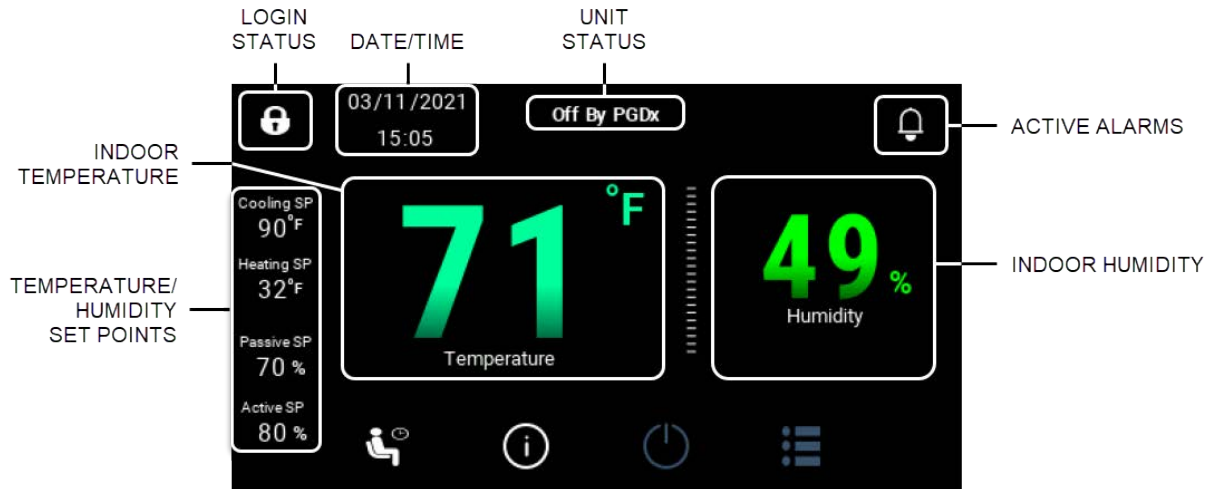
LOGIN STATUS

DATE/TIME

UNIT STATUS

03/11/2021
15:05

Off By PGDx

ACTIVE ALARMS

INDOOR TEMPERATURE

Cooling SP
90°F

Heating SP
32°F

Passive SP
70 %

Active SP
80 %

71 °F
Temperature

49 %
Humidity

INDOOR HUMIDITY

TEMPERATURE/ HUMIDITY SET POINTS